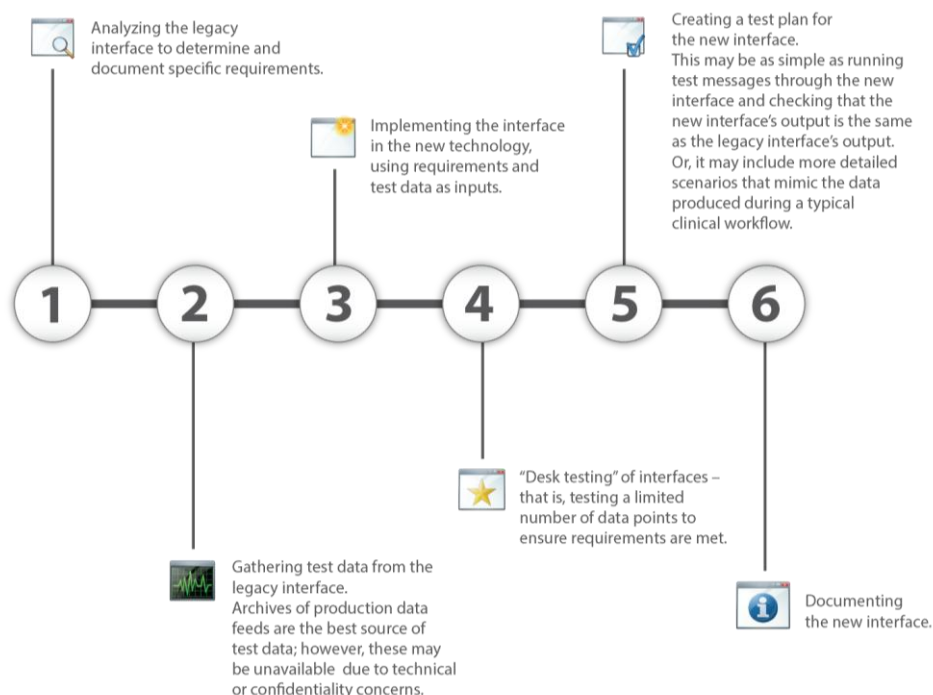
Analyzing the legacy interface to determine and document specific requirements.

Creating a test plan for the new interface.
This may be as simple as running test messages through the new interface and checking that the new interface's output is the same as the legacy interface's output. Or, it may include more detailed scenarios that mimic the data produced during a typical clinical workflow.

Implementing the interface in the new technology, using requirements and test data as inputs.

1

2

3

4

5

6

"Desk testing" of interfaces – that is, testing a limited number of data points to ensure requirements are met.

Gathering test data from the legacy interface.
Archives of production data feeds are the best source of test data; however, these may be unavailable due to technical or confidentiality concerns.

Documenting the new interface.